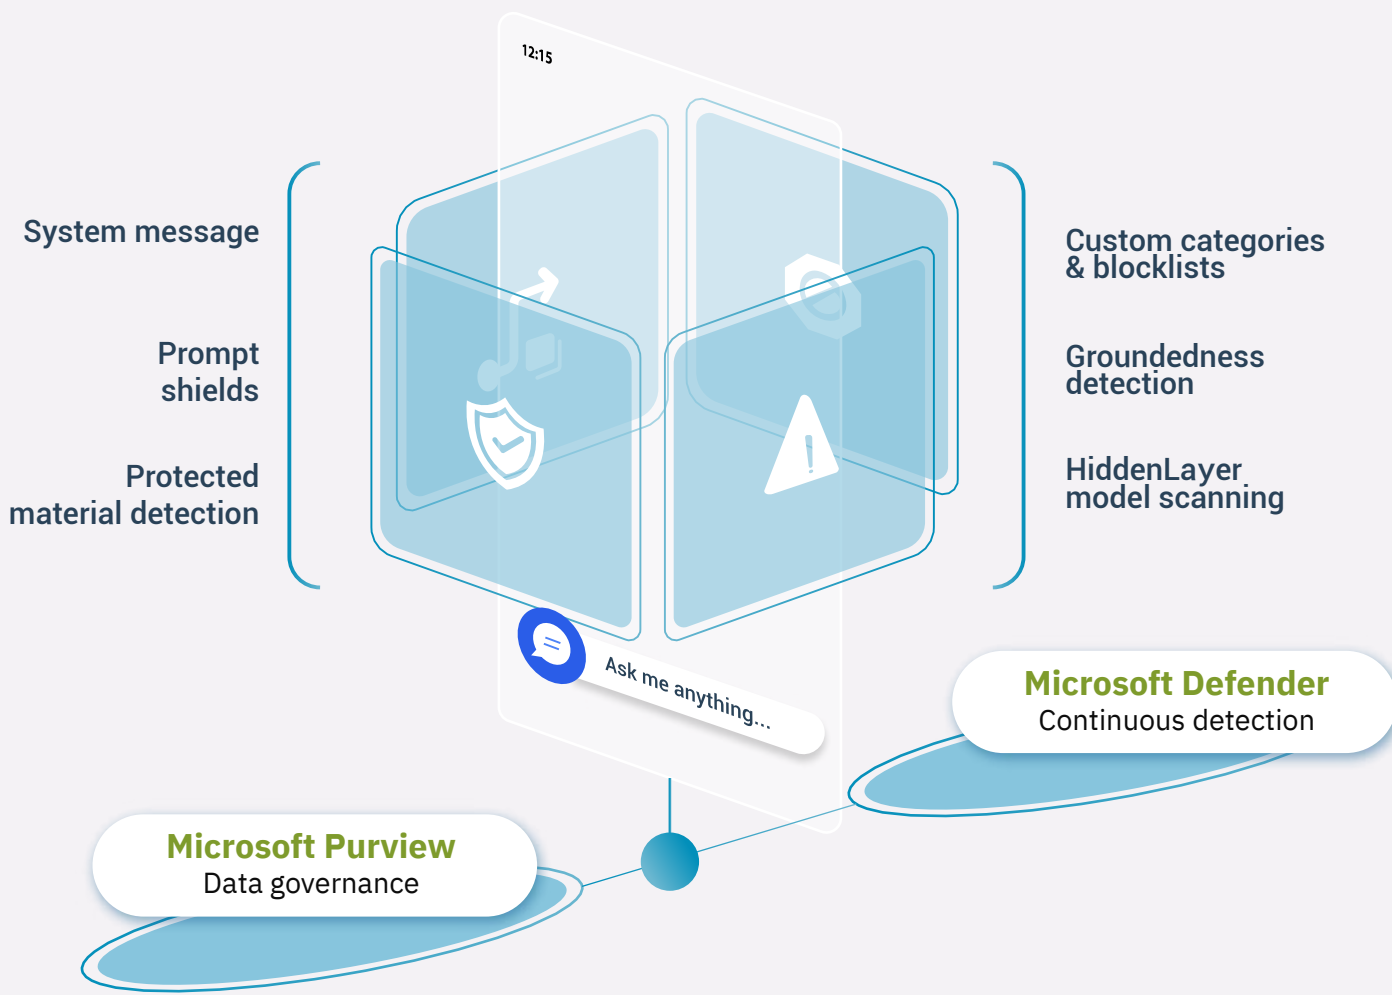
12:15

System message

Prompt shields

Protected material detection

Custom categories & blocklists

Groundedness detection

HiddenLayer model scanning

Ask me anything...

Microsoft Defender
Continuous detection

Microsoft Purview
Data governance